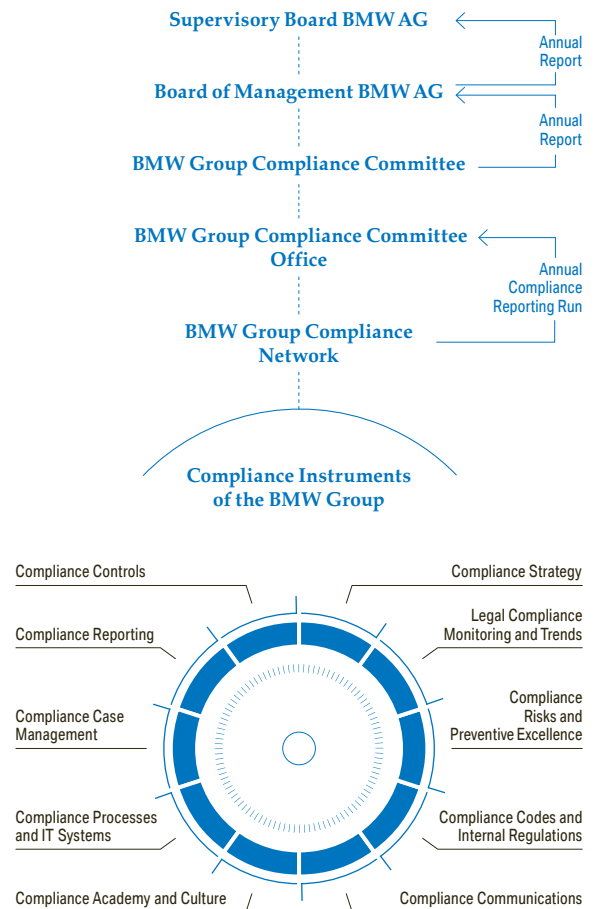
Supervisory Board BMW AG

Annual Report

Board of Management BMW AG

Annual Report

BMW Group Compliance Committee

BMW Group Compliance Committee Office

Annual Compliance Reporting Run

BMW Group Compliance Network

Compliance Instruments of the BMW Group

Compliance Controls

Compliance Strategy

Compliance Reporting

Legal Compliance Monitoring and Trends

Compliance Case Management

Compliance Risks and Preventive Excellence

Compliance Processes and IT Systems

Compliance Codes and Internal Regulations

Compliance Academy and Culture

Compliance Communications